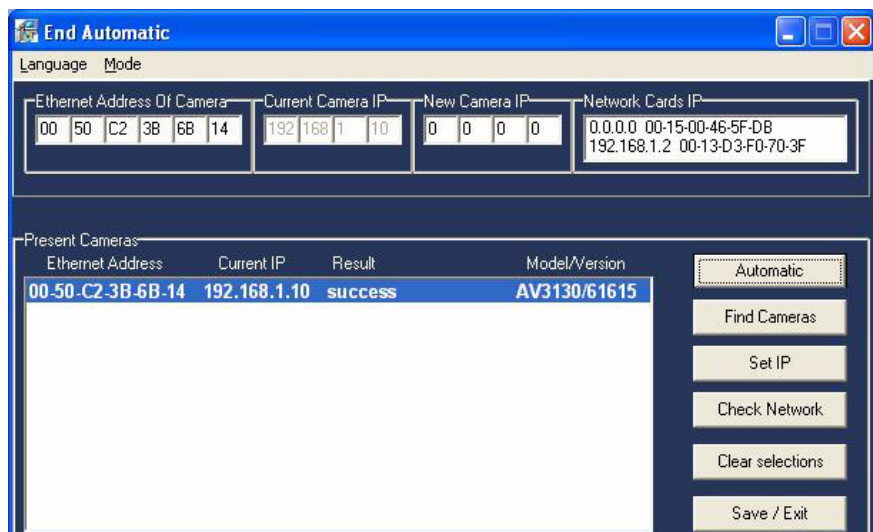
End Automatic

Language Mode

Ethernet Address Of Camera
00 50 C2 3B 6B 14

Current Camera IP
192 168 1 10

New Camera IP
0 0 0 0

Network Cards IP
0.0.0.0 00-15-00-46-5F-DB
192.168.1.2 00-13-D3-F0-70-3F

Present Cameras

| Ethernet Address | Current IP | Result | Model/Version |
|---|---|---|---|
| 00-50-C2-3B-6B-14 | 192.168.1.10 | success | AV3130/61615 |

Automatic

Find Cameras

Set IP

Check Network

Clear selections

Save / Exit